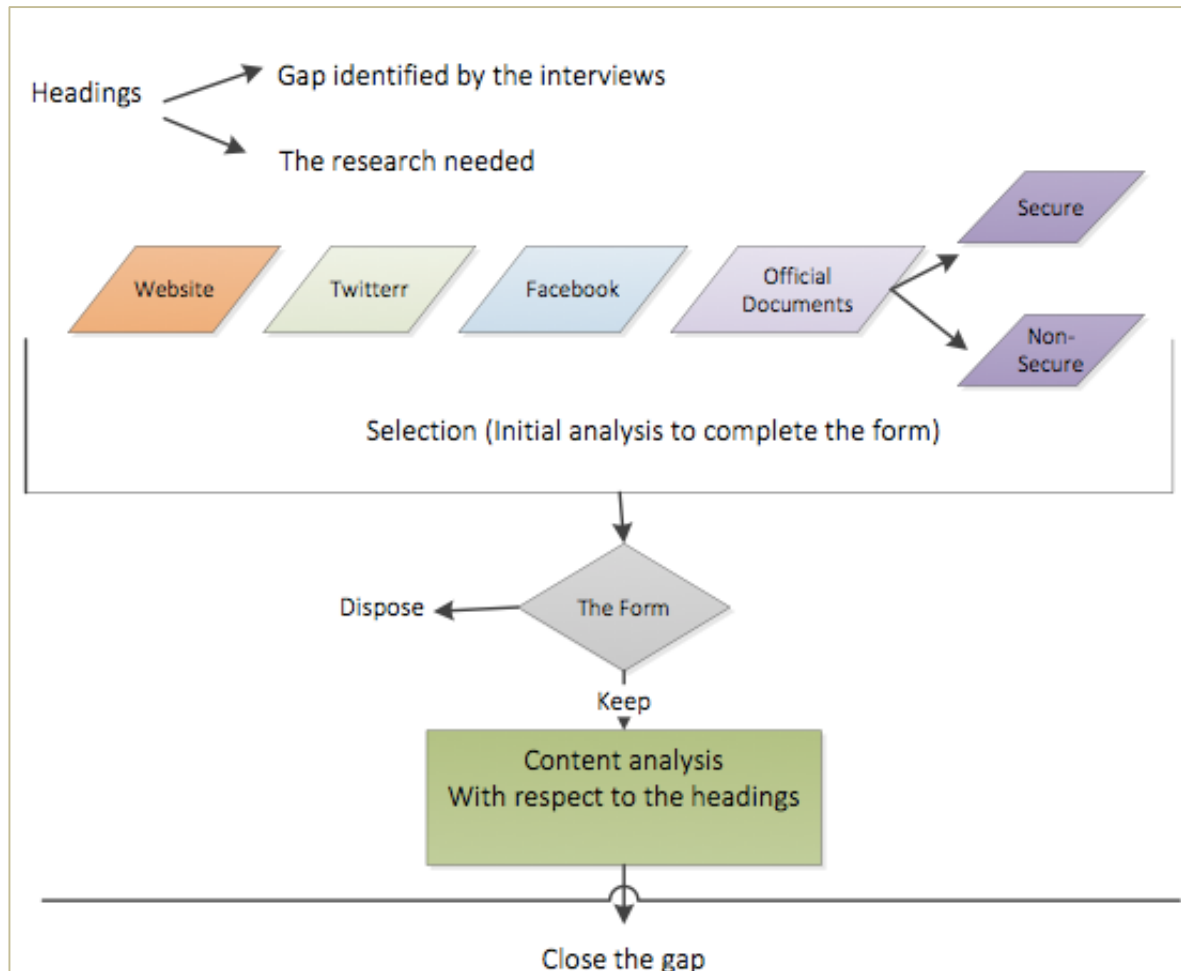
Headings

Gap identified by the interviews

The research needed

Secure

Website

Twitterr

Facebook

Official Documents

Non-Secure

Selection (Initial analysis to complete the form)

Dispose

The Form

Keep

Content analysis
With respect to the headings

Close the gap